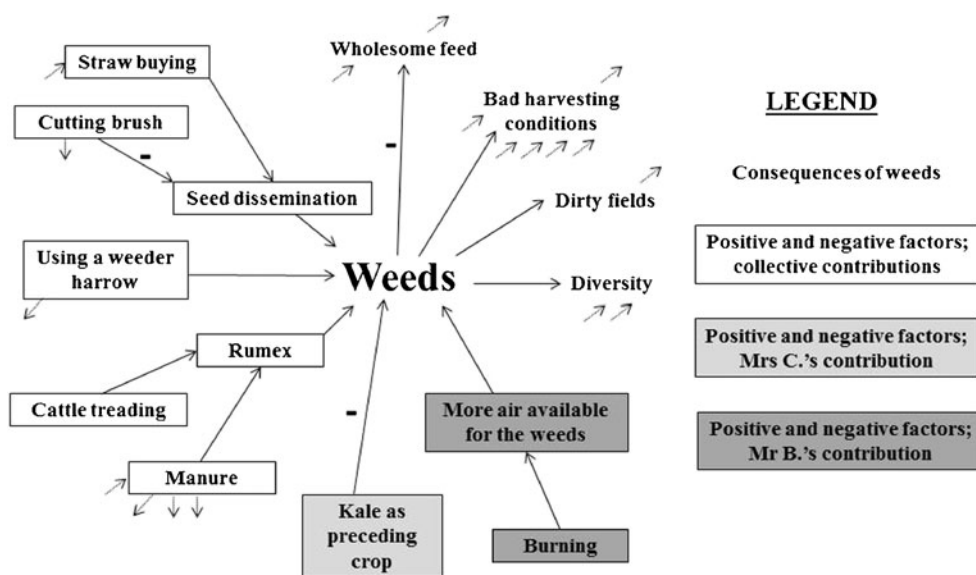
Straw buying

Cutting brush

-

Seed dissemination

Wholesome feed

-

Bad harvesting conditions

Dirty fields

Using a weeder harrow

Weeds

Diversity

Rumex

Cattle treading

Manure

-

Kale as preceding crop

More air available for the weeds

Burning

LEGEND

Consequences of weeds

Positive and negative factors; collective contributions

Positive and negative factors; Mrs C.'s contribution

Positive and negative factors; Mr B.'s contribution